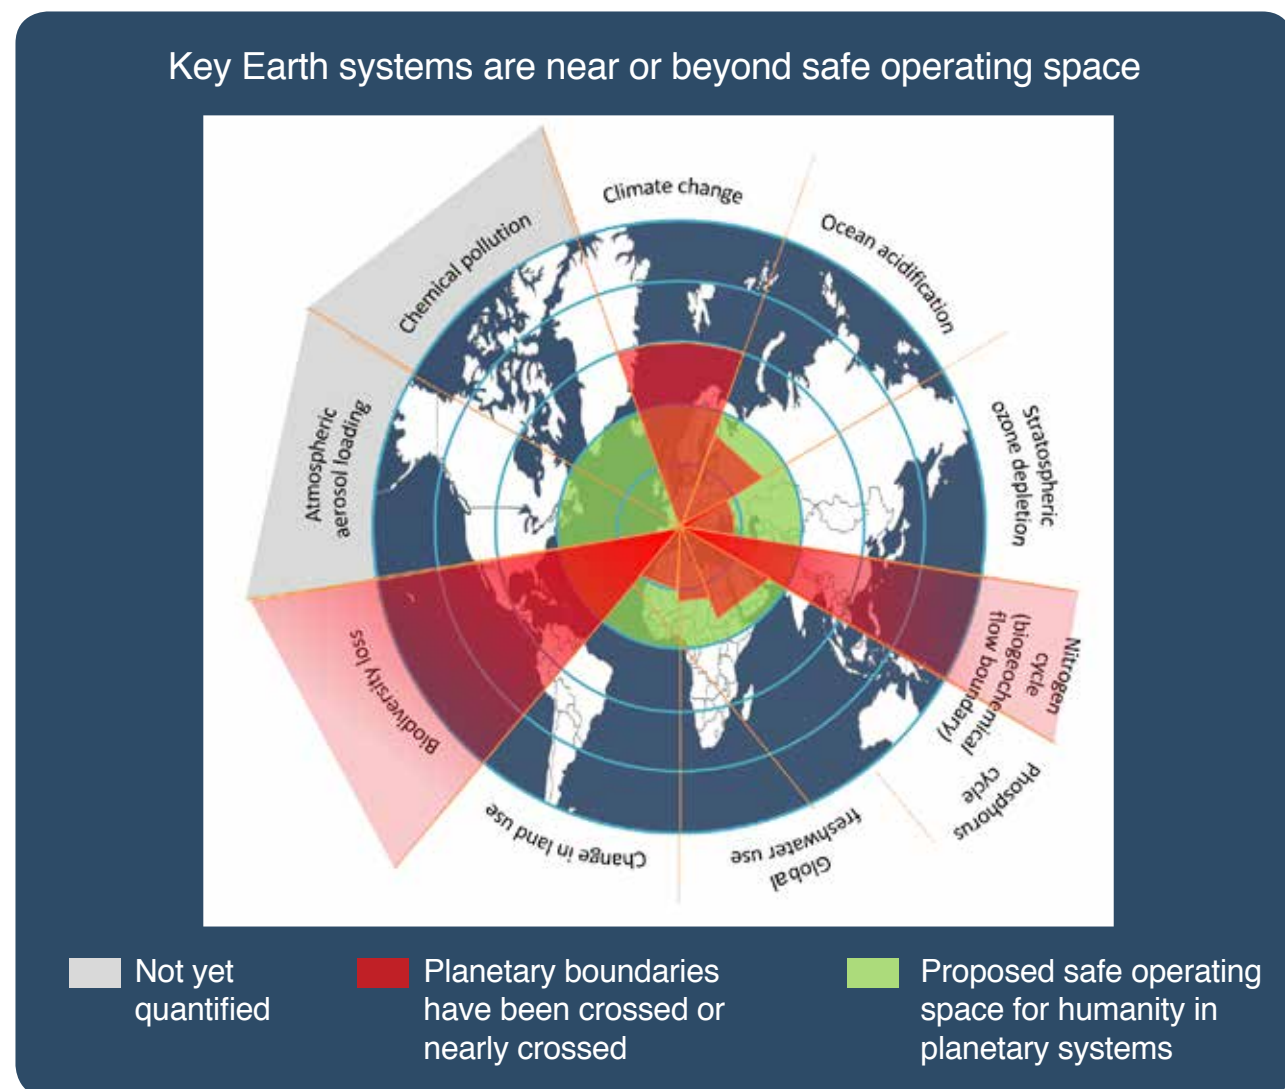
Key Earth systems are near or beyond safe operating space

Climate change

Ocean acidification

Stratospheric ozone depletion

Nitrogen cycle (biogeochemical flow boundary)

Phosphorus cycle

Global freshwater use

Change in land use

Biodiversity loss

Atmospheric aerosol loading

Chemical pollution

Not yet quantified

Planetary boundaries have been crossed or nearly crossed

Proposed safe operating space for humanity in planetary systems